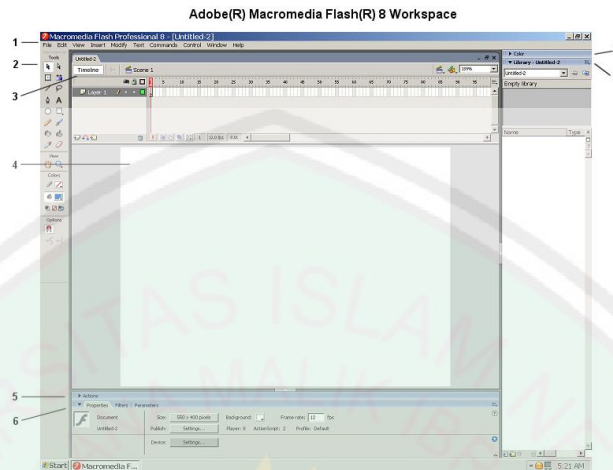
Adobe(R) Macromedia Flash(R) 8 Workspace

1
2
3
4
5
6

Macromedia Flash Professional 8 - [Untitled-2]
File Edit View Insert Modify Text Commands Control Window Help

Tools
Untitled-2
Timeline
Scene 1
100%
Layer 1
1 12.0 fps 0.0s
View
Colors
Options

Color
Library - Untitled-2
Untitled-2
Empty library
Name
Type

Actions
Properties Filters Parameters
Document
Untitled-2
Size: 550 x 400 pixels
Background:
Frame rate: 12 fps
Publish: Settings...
Player: 8 ActionScript: 2 Profile: Default
Device: Settings...

Start Macromedia F...
5:21 AM